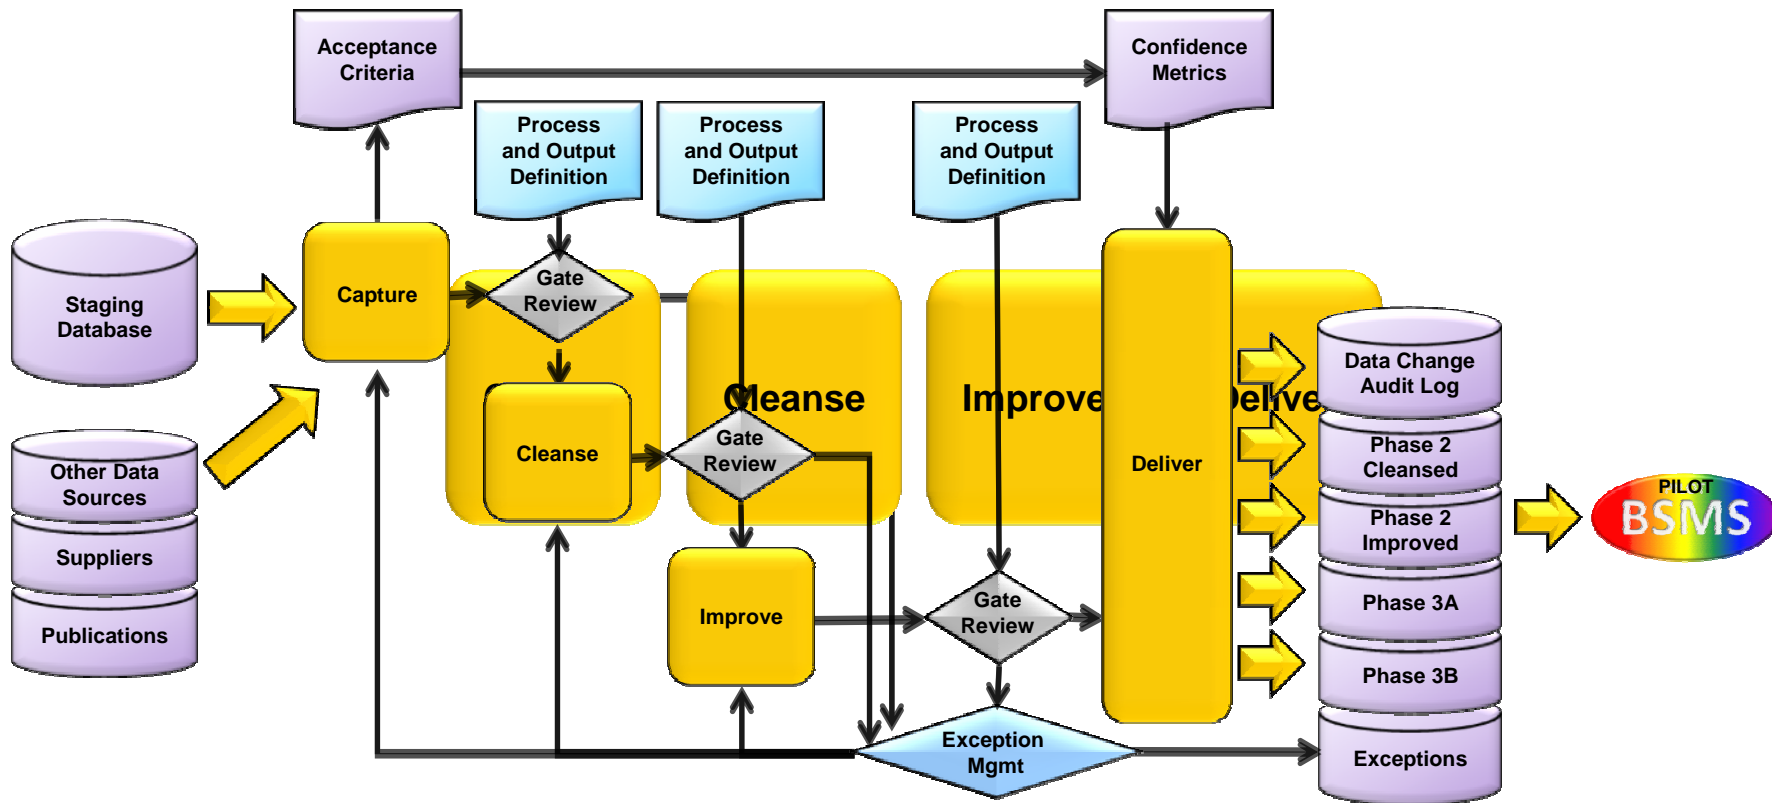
Acceptance Criteria

Confidence Metrics

Process and Output Definition

Process and Output Definition

Process and Output Definition

Staging Database

Capture

Gate Review

Other Data Sources

Suppliers

Publications

Cleanse

Cleanse

Gate Review

Improve

Improve

Deliver

Delive

Data Change Audit Log

Phase 2 Cleansed

Phase 2 Improved

Phase 3A

Phase 3B

Exceptions

PILOT BSMS

Gate Review

Exception Mgmt